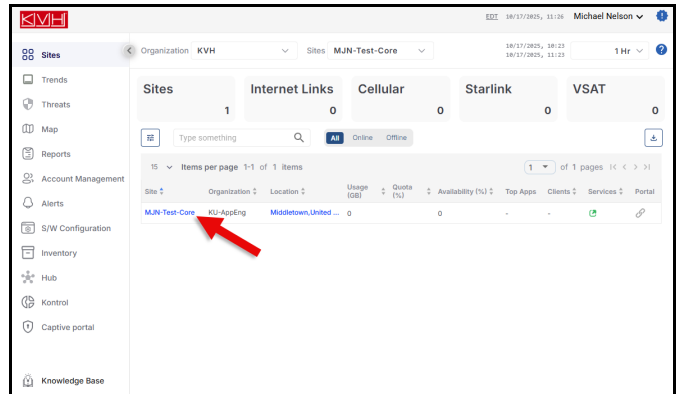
KVH

EDT 10/17/2025, 11:26 Michael Nelson

Sites
Trends
Threats
Map
Reports
Account Management
Alerts
S/W Configuration
Inventory
Hub
Kontrol
Captive portal
Knowledge Base

Organization KVH
Sites MJN-Test-Core
10/17/2025, 10:23
10/17/2025, 11:23
1 Hr

| Sites | Internet Links | Cellular | Starlink | VSAT |
|---|---|---|---|---|
| 1 | 0 | 0 | 0 | 0 |

Type something
All Online Offline

15 Items per page 1-1 of 1 items
1 of 1 pages

| Site | Organization | Location | Usage (GB) | Quota (%) | Availability (%) | Top Apps | Clients | Services | Portal |
|---|---|---|---|---|---|---|---|---|---|
| MJN-Test-Core | KU-AppEng | Middletown,United ... | 0 | | 0 | - | - | | |